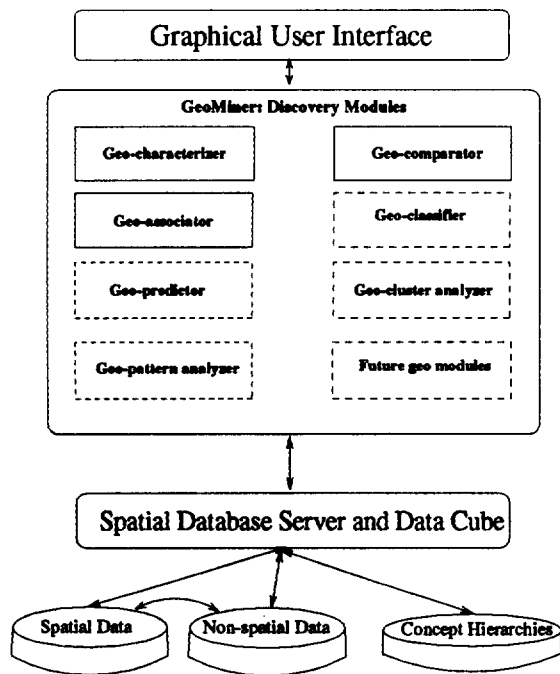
Graphical User Interface

GeoMiner: Discovery Modules

Geo-characterizer

Geo-comparator

Geo-associator

Geo-classifier

Geo-predictor

Geo-cluster analyzer

Geo-pattern analyzer

Future geo modules

Spatial Database Server and Data Cube

Spatial Data

Non-spatial Data

Concept Hierarchies